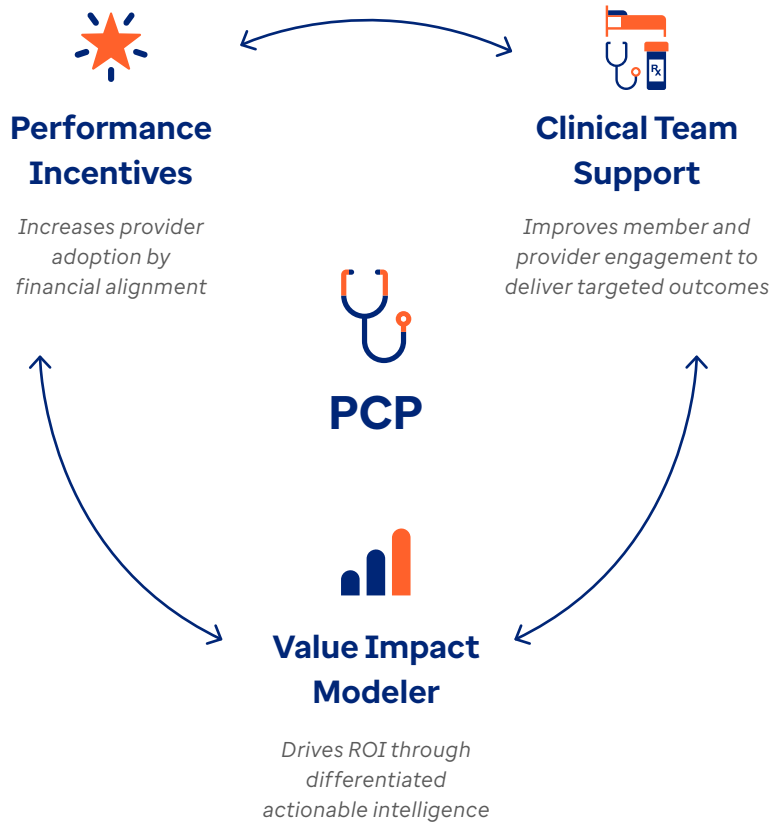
Performance Incentives

Increases provider adoption by financial alignment

Clinical Team Support

Improves member and provider engagement to deliver targeted outcomes

$R_x$

PCP

Value Impact Modeler

Drives ROI through differentiated actionable intelligence